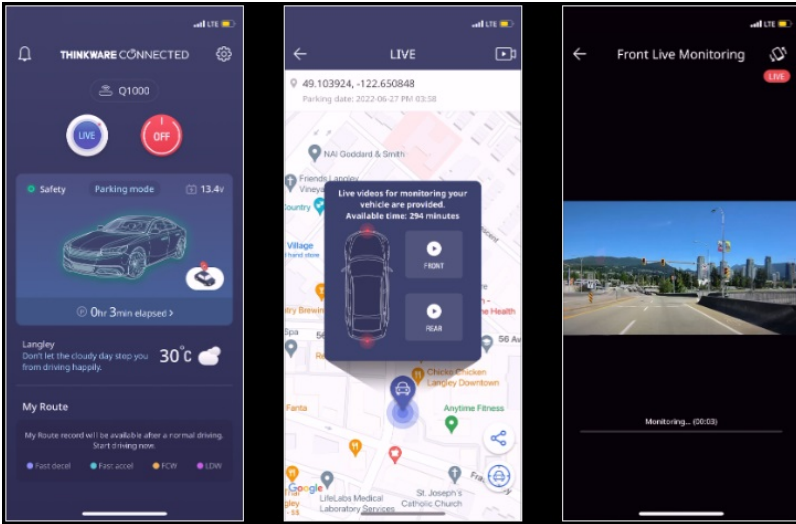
LTE

THINKWARE CONNECTED

Q1000

LIVE

OFF

Safety

Parking mode

13.4v

0hr 3min elapsed >

Langley
Don't let the cloudy day step you from driving happily.

30°C

My Route

My Route record will be available after a normal driving. Start driving now.

Fast decel
Fast accel
FCW
LDW

LTE

LIVE

49.103924, -122.650848
Parking date: 2022-06-27 PM 03:58

NAI Goddard & Smith

Friends Langley Vineya

Country

Village
hand store

Live videos for monitoring your vehicle are provided.
Available time: 294 minutes

FRONT

REAR

Brewi

Spa

Health

56 Av

56 Av

Chicke Chicken
Langley Downtown

Fanta

Anytime Fitness

Google

LifeLabs Medical Laboratory Services

St. Joseph's Catholic Church

Fra

LTE

Front Live Monitoring

LIVE

Monitoring... (00:03)